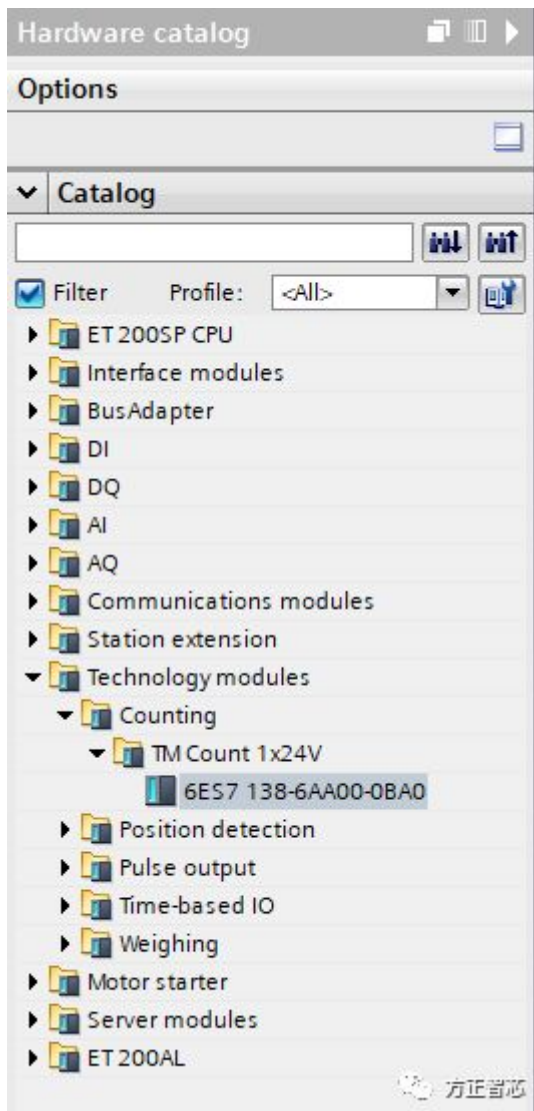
Hardware catalog

Options

Catalog

Filter Profile: <All>

ET 200SP CPU
Interface modules
BusAdapter
DI
DQ
AI
AQ
Communications modules
Station extension
Technology modules
Counting
TM Count 1x24V
6ES7 138-6AA00-0BA0
Position detection
Pulse output
Time-based IO
Weighing
Motor starter
Server modules
ET 200AL

方正智芯